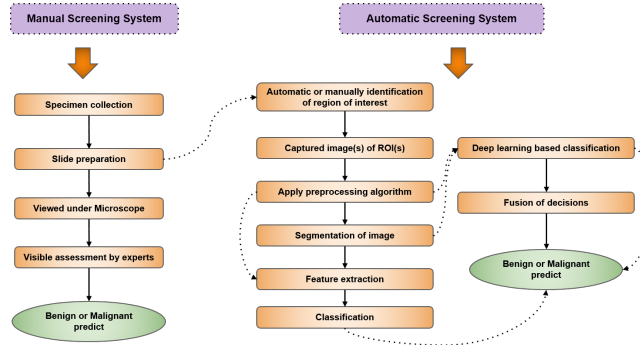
Manual Screening System

Specimen collection

Slide preparation

Viewed under Microscope

Visible assessment by experts

Benign or Malignant predict

Automatic Screening System

Automatic or manually identification of region of interest

Captured image(s) of ROI(s)

Apply preprocessing algorithm

Segmentation of image

Feature extraction

Classification

Deep learning based classification

Fusion of decisions

Benign or Malignant predict